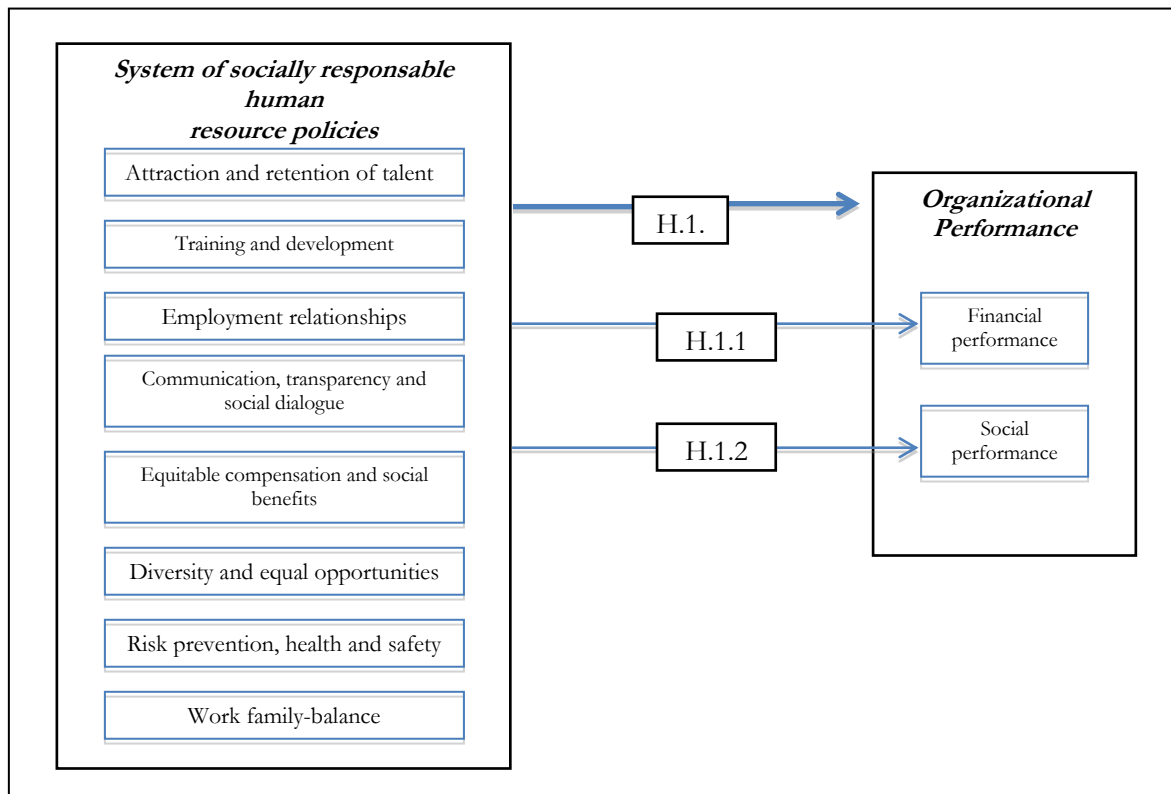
System of socially responsable human resource policies

Attraction and retention of talent

Training and development

Employment relationships

Communication, transparency and social dialogue

Equitable compensation and social benefits

Diversity and equal opportunities

Risk prevention, health and safety

Work family-balance

H.1.

H.1.1

H.1.2

Organizational Performance

Financial performance

Social performance